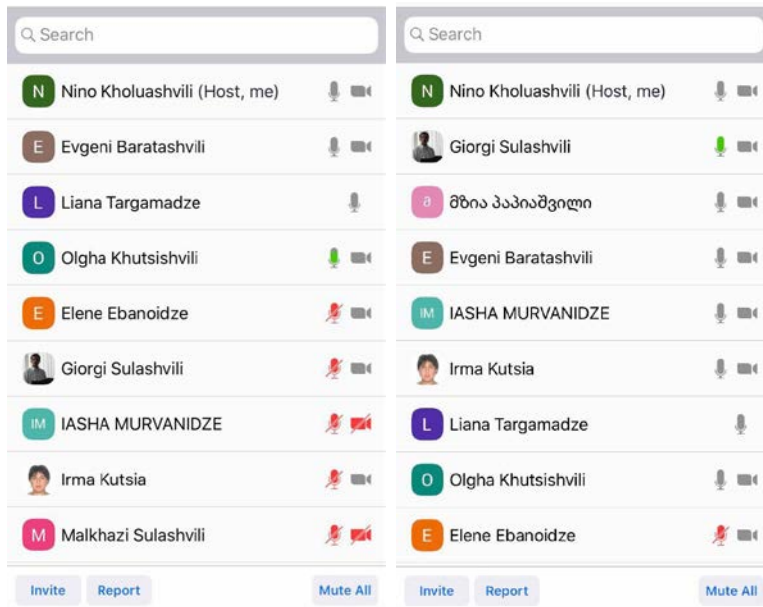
Search

N Nino Kholuashvili (Host, me)

E Evgeni Baratashvili

L Liana Targamadze

O Olgha Khutsishvili

E Elene Ebanoidze

Giorgi Sulashvili

IM IASHA MURVANIDZE

Irma Kutsia

M Malkhazi Sulashvili

Invite Report Mute All

Search

N Nino Kholuashvili (Host, me)

Giorgi Sulashvili

მ მზია პაპიაშვილი

E Evgeni Baratashvili

IM IASHA MURVANIDZE

Irma Kutsia

L Liana Targamadze

O Olgha Khutsishvili

E Elene Ebanoidze

Invite Report Mute All